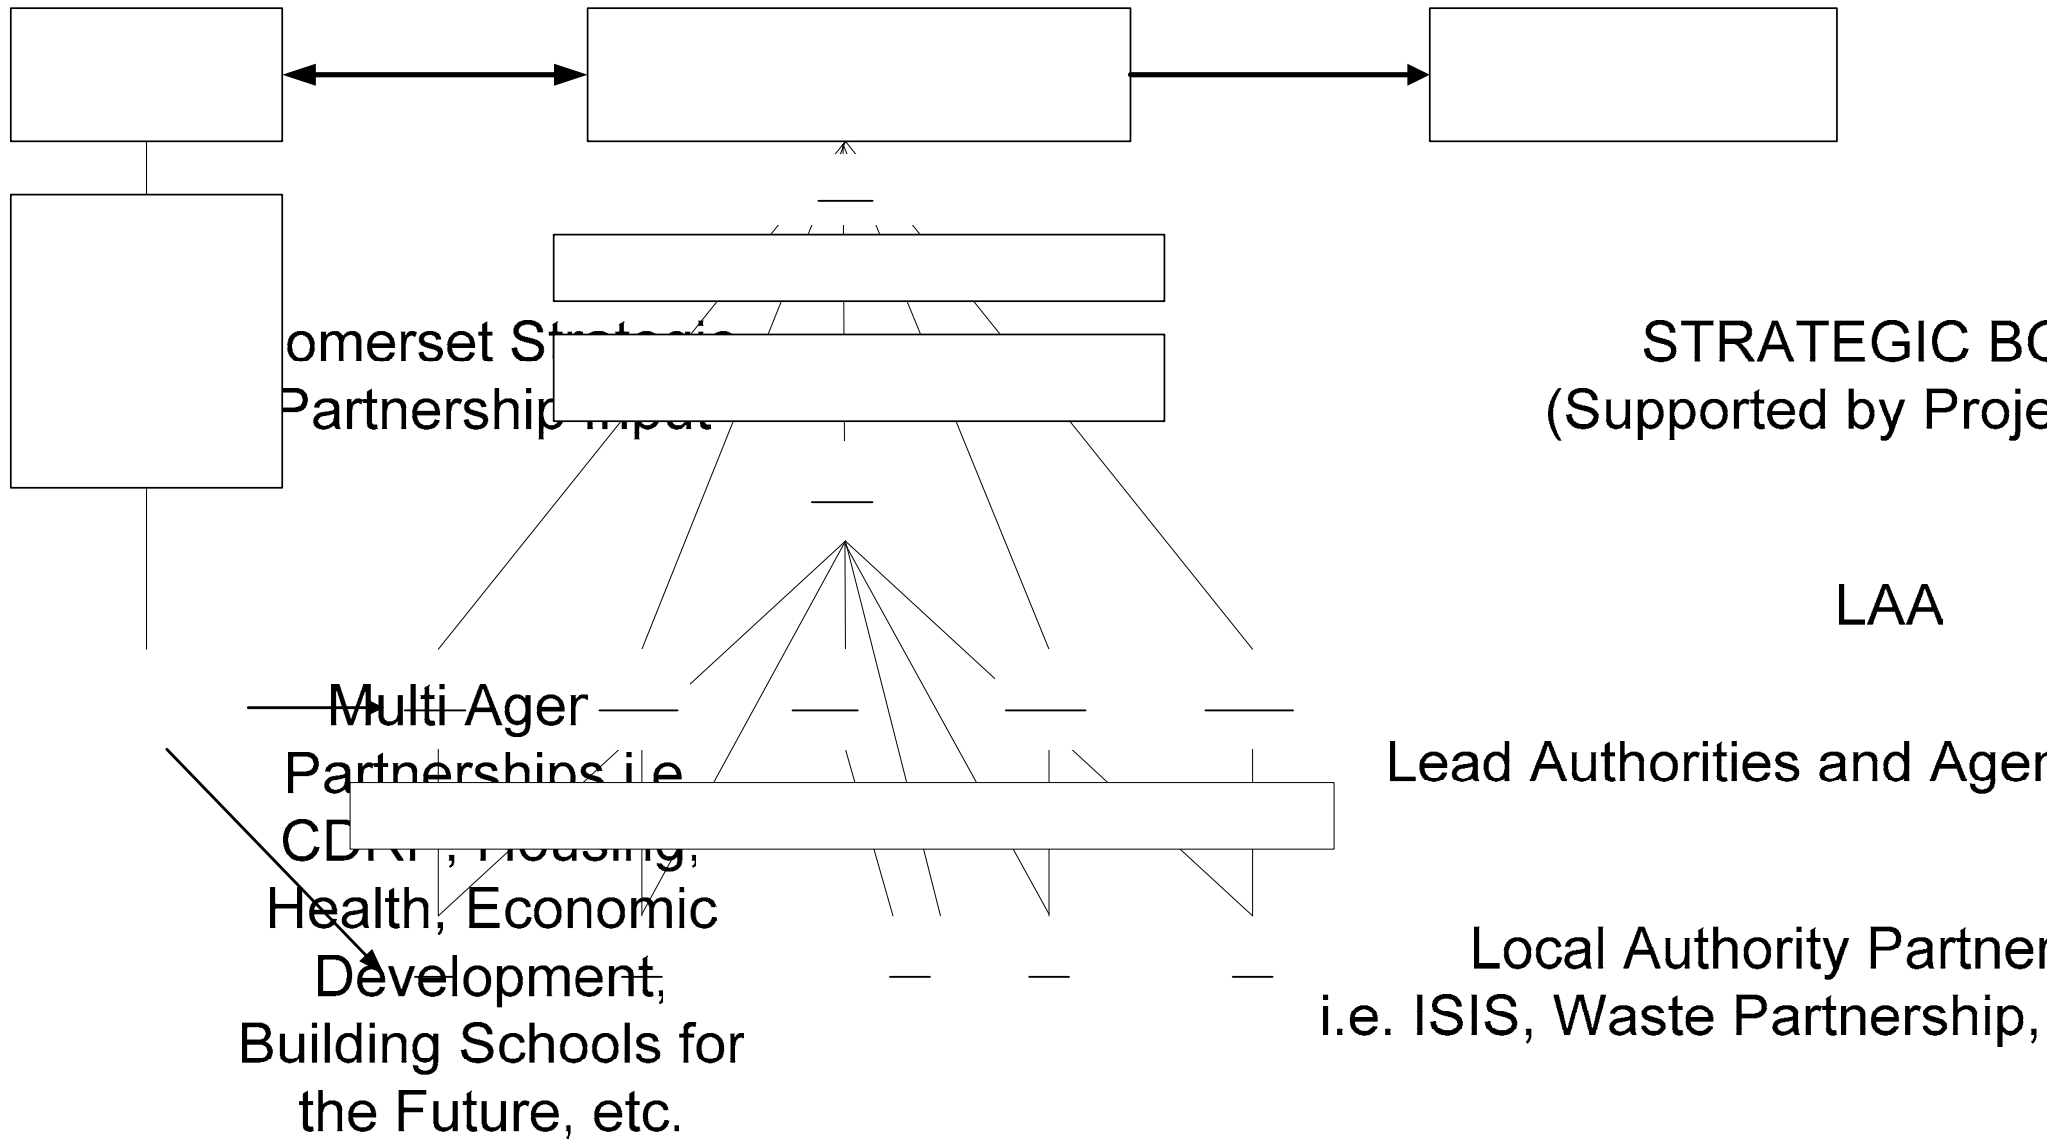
omerset Str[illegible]
Partnership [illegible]

STRATEGIC BO
(Supported by Proje

LAA

Multi Ager
Partnerships i.e
CD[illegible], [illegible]
Health, Economic
Development,
Building Schools for
the Future, etc.

Lead Authorities and Ager

Local Authority Partner
i.e. ISIS, Waste Partnership,